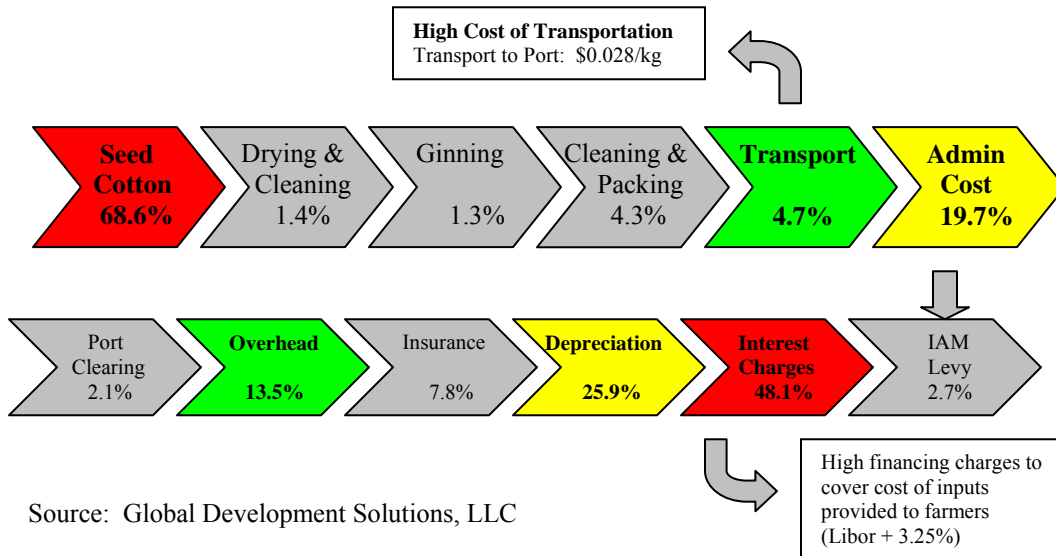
**High Cost of Transportation**
Transport to Port: $0.028/kg

**Seed Cotton 68.6%**

Drying & Cleaning 1.4%

Ginning 1.3%

Cleaning & Packing 4.3%

**Transport 4.7%**

**Admin Cost 19.7%**

Port Clearing 2.1%

**Overhead 13.5%**

Insurance 7.8%

**Depreciation 25.9%**

**Interest Charges 48.1%**

IAM Levy 2.7%

High financing charges to cover cost of inputs provided to farmers (Libor + 3.25%)

Source: Global Development Solutions, LLC